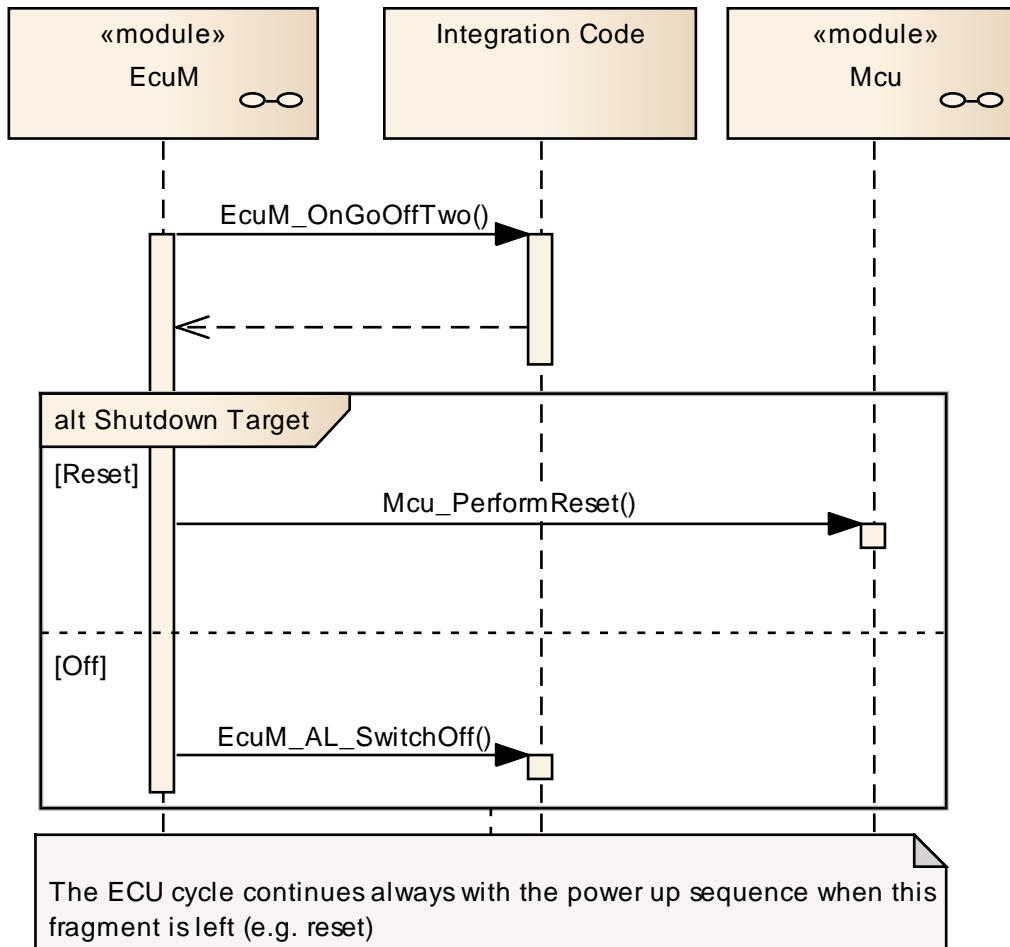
«module»
EcuM

Integration Code

«module»
Mcu

EcuM_OnGoOffTwo()

alt Shutdown Target

[Reset]

Mcu_PerformReset()

[Off]

EcuM_AL_SwitchOff()

The ECU cycle continues always with the power up sequence when this fragment is left (e.g. reset)